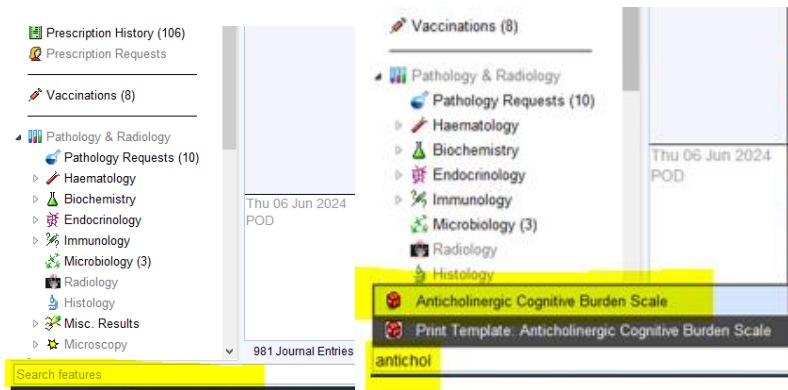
Prescription History (106)
Prescription Requests

Vaccinations (8)

Pathology & Radiology
Pathology Requests (10)
Haematology
Biochemistry
Endocrinology
Immunology
Microbiology (3)
Radiology
Histology
Misc. Results
Microscopy

Search features

Thu 06 Jun 2024
POD

981 Journal Entries

Vaccinations (8)

Pathology & Radiology
Pathology Requests (10)
Haematology
Biochemistry
Endocrinology
Immunology
Microbiology (3)
Radiology
Histology

Thu 06 Jun 2024
POD

Anticholinergic Cognitive Burden Scale
Print Template: Anticholinergic Cognitive Burden Scale
antichol